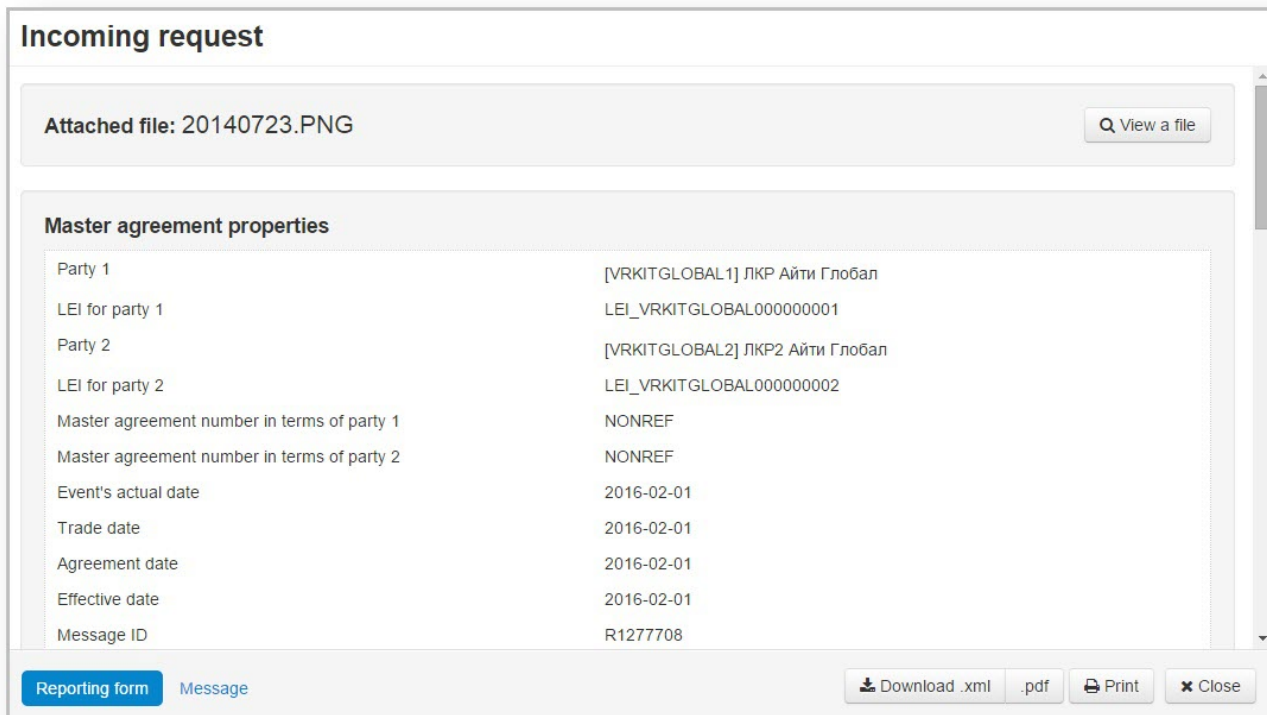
Incoming request

Attached file: 20140723.PNG

View a file

Master agreement properties

| | |
|---|---|
| Party 1 | [VRKITGLOBAL1] ЛКР Айти Глобал |
| LEI for party 1 | LEI_VRKITGLOBAL000000001 |
| Party 2 | [VRKITGLOBAL2] ЛКР2 Айти Глобал |
| LEI for party 2 | LEI_VRKITGLOBAL000000002 |
| Master agreement number in terms of party 1 | NONREF |
| Master agreement number in terms of party 2 | NONREF |
| Event's actual date | 2016-02-01 |
| Trade date | 2016-02-01 |
| Agreement date | 2016-02-01 |
| Effective date | 2016-02-01 |
| Message ID | R1277708 |

Reporting form Message

Download .xml .pdf Print Close